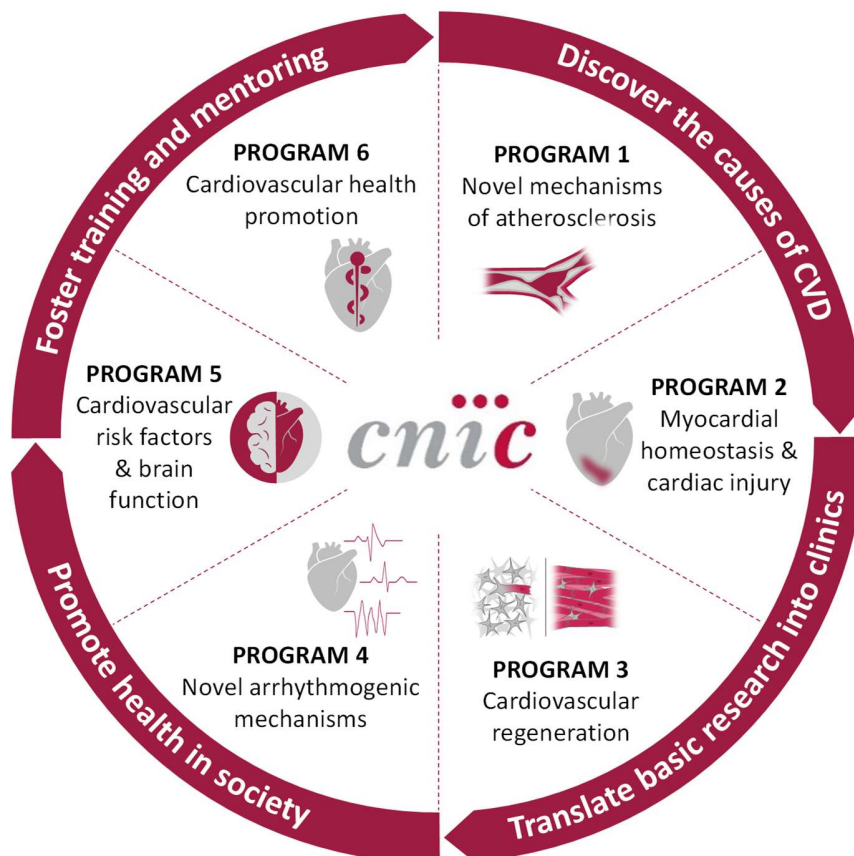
Foster training and mentoring

Discover the causes of CVD

Translate basic research into clinics

Promote health in society

PROGRAM 6
Cardiovascular health promotion

PROGRAM 1
Novel mechanisms of atherosclerosis

PROGRAM 5
Cardiovascular risk factors & brain function

cnic

PROGRAM 2
Myocardial homeostasis & cardiac injury

PROGRAM 4
Novel arrhythmogenic mechanisms

PROGRAM 3
Cardiovascular regeneration